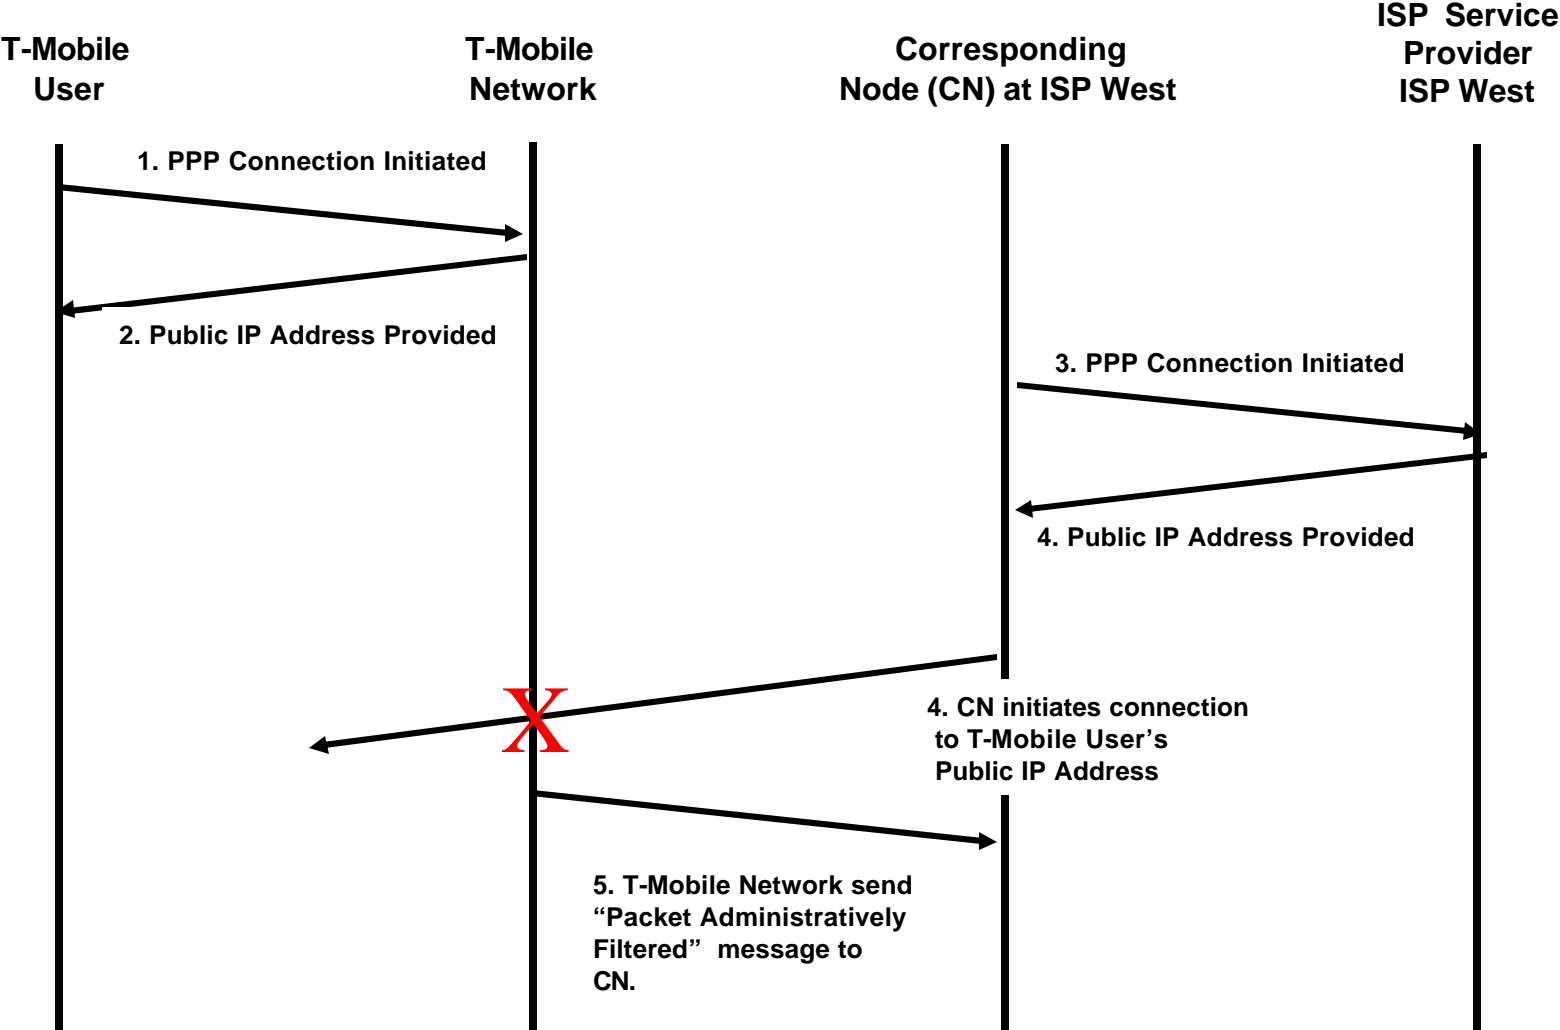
T-Mobile User

T-Mobile Network

Corresponding Node (CN) at ISP West

ISP Service Provider ISP West

1. PPP Connection Initiated

2. Public IP Address Provided

3. PPP Connection Initiated

4. Public IP Address Provided

X

4. CN initiates connection to T-Mobile User's Public IP Address

5. T-Mobile Network send "Packet Administratively Filtered" message to CN.